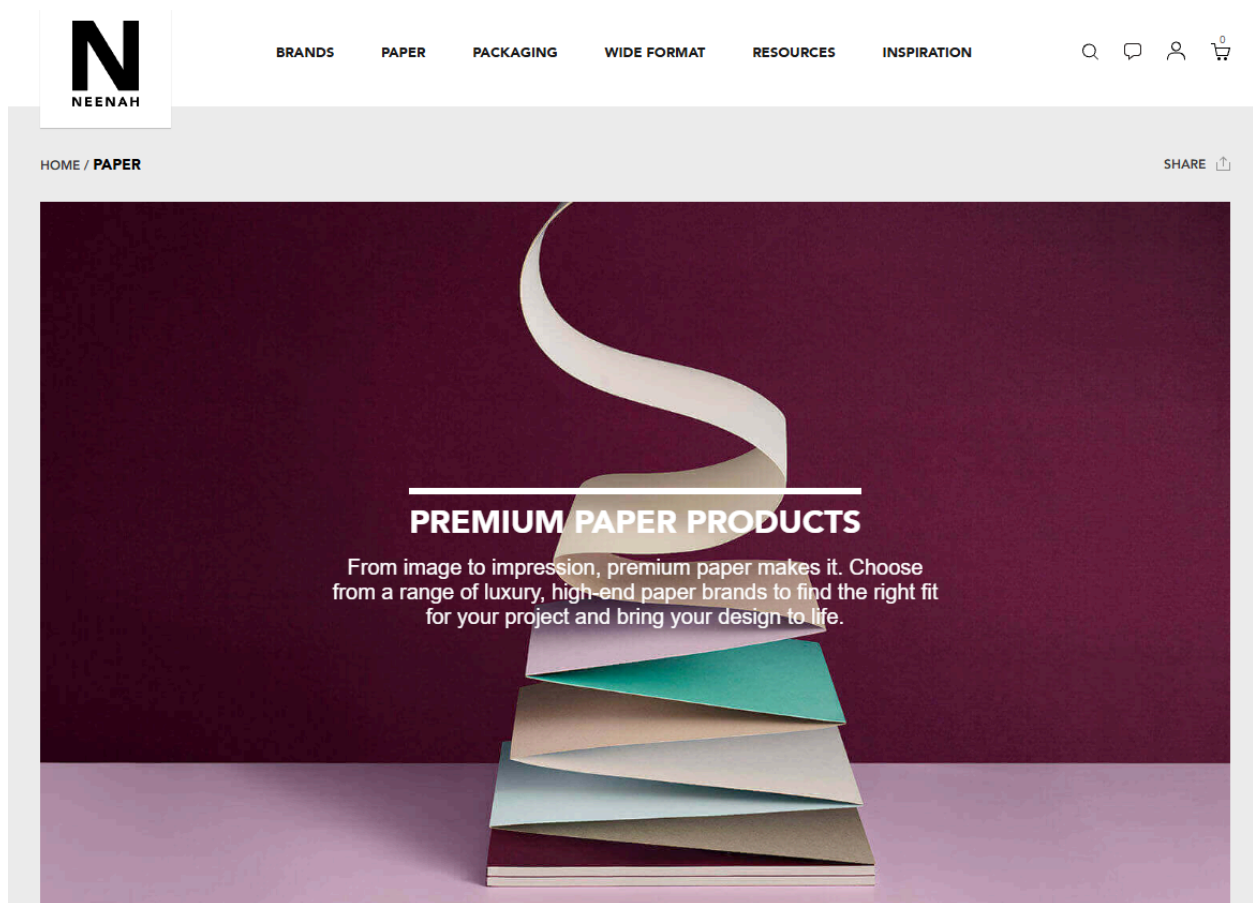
N
NEENAH

BRANDS PAPER PACKAGING WIDE FORMAT RESOURCES INSPIRATION

0

HOME / PAPER

SHARE

PREMIUM PAPER PRODUCTS

From image to impression, premium paper makes it. Choose from a range of luxury, high-end paper brands to find the right fit for your project and bring your design to life.